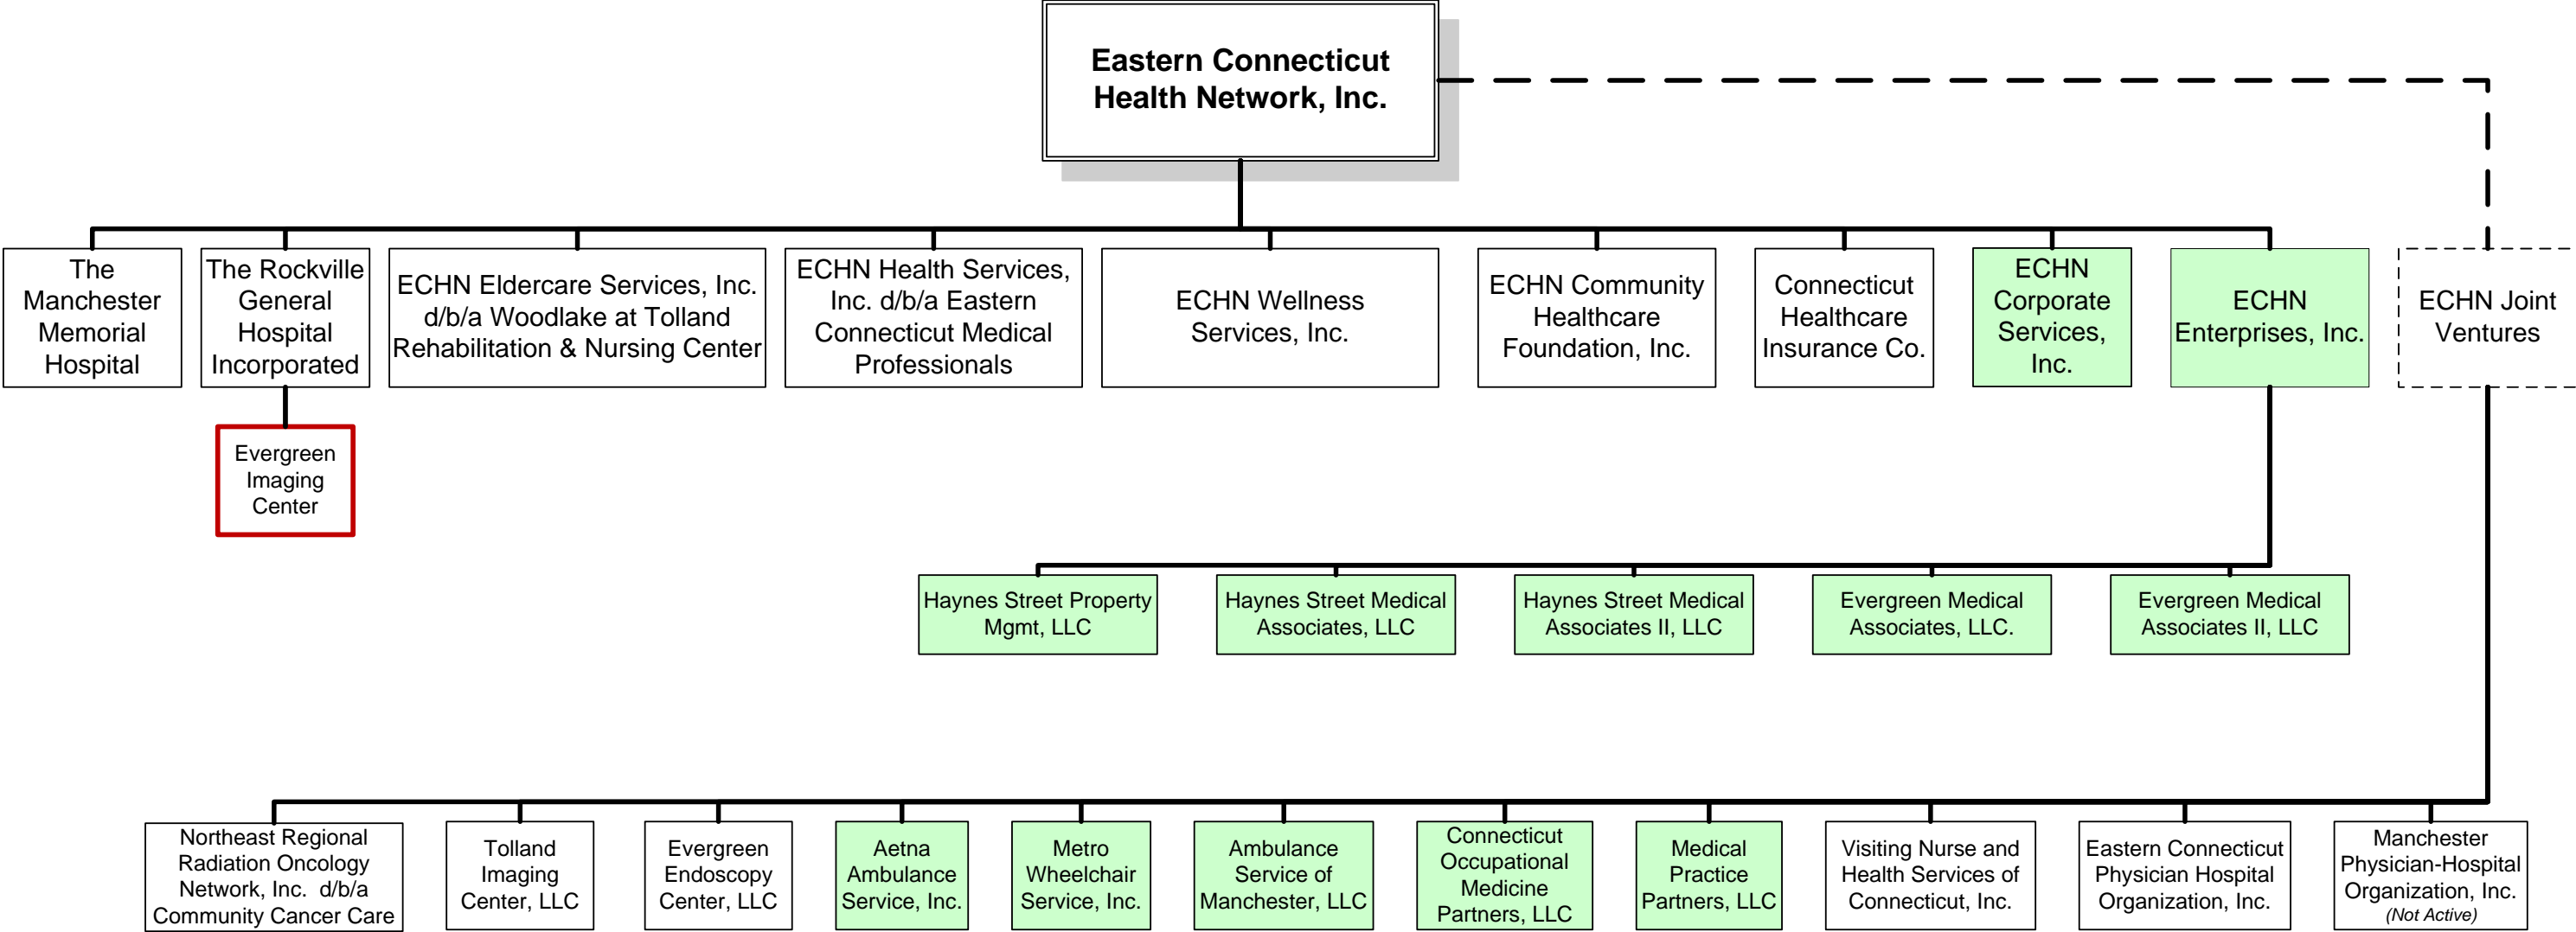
Eastern Connecticut Health Network, Inc.

The Manchester Memorial Hospital

The Rockville General Hospital Incorporated

Evergreen Imaging Center

ECHN Eldercare Services, Inc. d/b/a Woodlake at Tolland Rehabilitation & Nursing Center

ECHN Health Services, Inc. d/b/a Eastern Connecticut Medical Professionals

ECHN Wellness Services, Inc.

ECHN Community Healthcare Foundation, Inc.

Connecticut Healthcare Insurance Co.

ECHN Corporate Services, Inc.

ECHN Enterprises, Inc.

ECHN Joint Ventures

Haynes Street Property Mgmt, LLC

Haynes Street Medical Associates, LLC

Haynes Street Medical Associates II, LLC

Evergreen Medical Associates, LLC.

Evergreen Medical Associates II, LLC

Northeast Regional Radiation Oncology Network, Inc. d/b/a Community Cancer Care

Tolland Imaging Center, LLC

Evergreen Endoscopy Center, LLC

Aetna Ambulance Service, Inc.

Metro Wheelchair Service, Inc.

Ambulance Service of Manchester, LLC

Connecticut Occupational Medicine Partners, LLC

Medical Practice Partners, LLC

Visiting Nurse and Health Services of Connecticut, Inc.

Eastern Connecticut Physician Hospital Organization, Inc.

Manchester Physician-Hospital Organization, Inc. (Not Active)